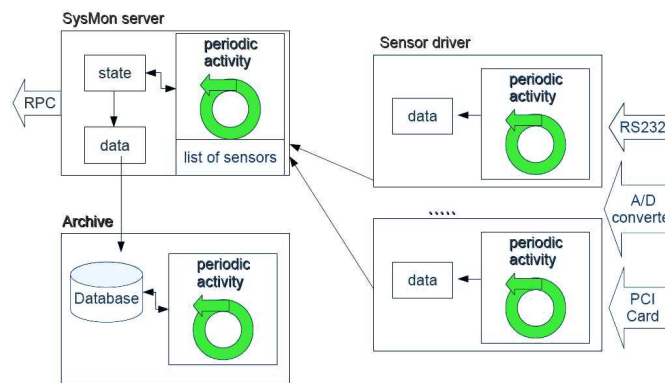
SysMon server

state

periodic activity

RPC

data

list of sensors

Sensor driver

data

periodic activity

RS232

A/D converte

......

Archive

periodic activity

data

periodic activity

Database

PCI Card